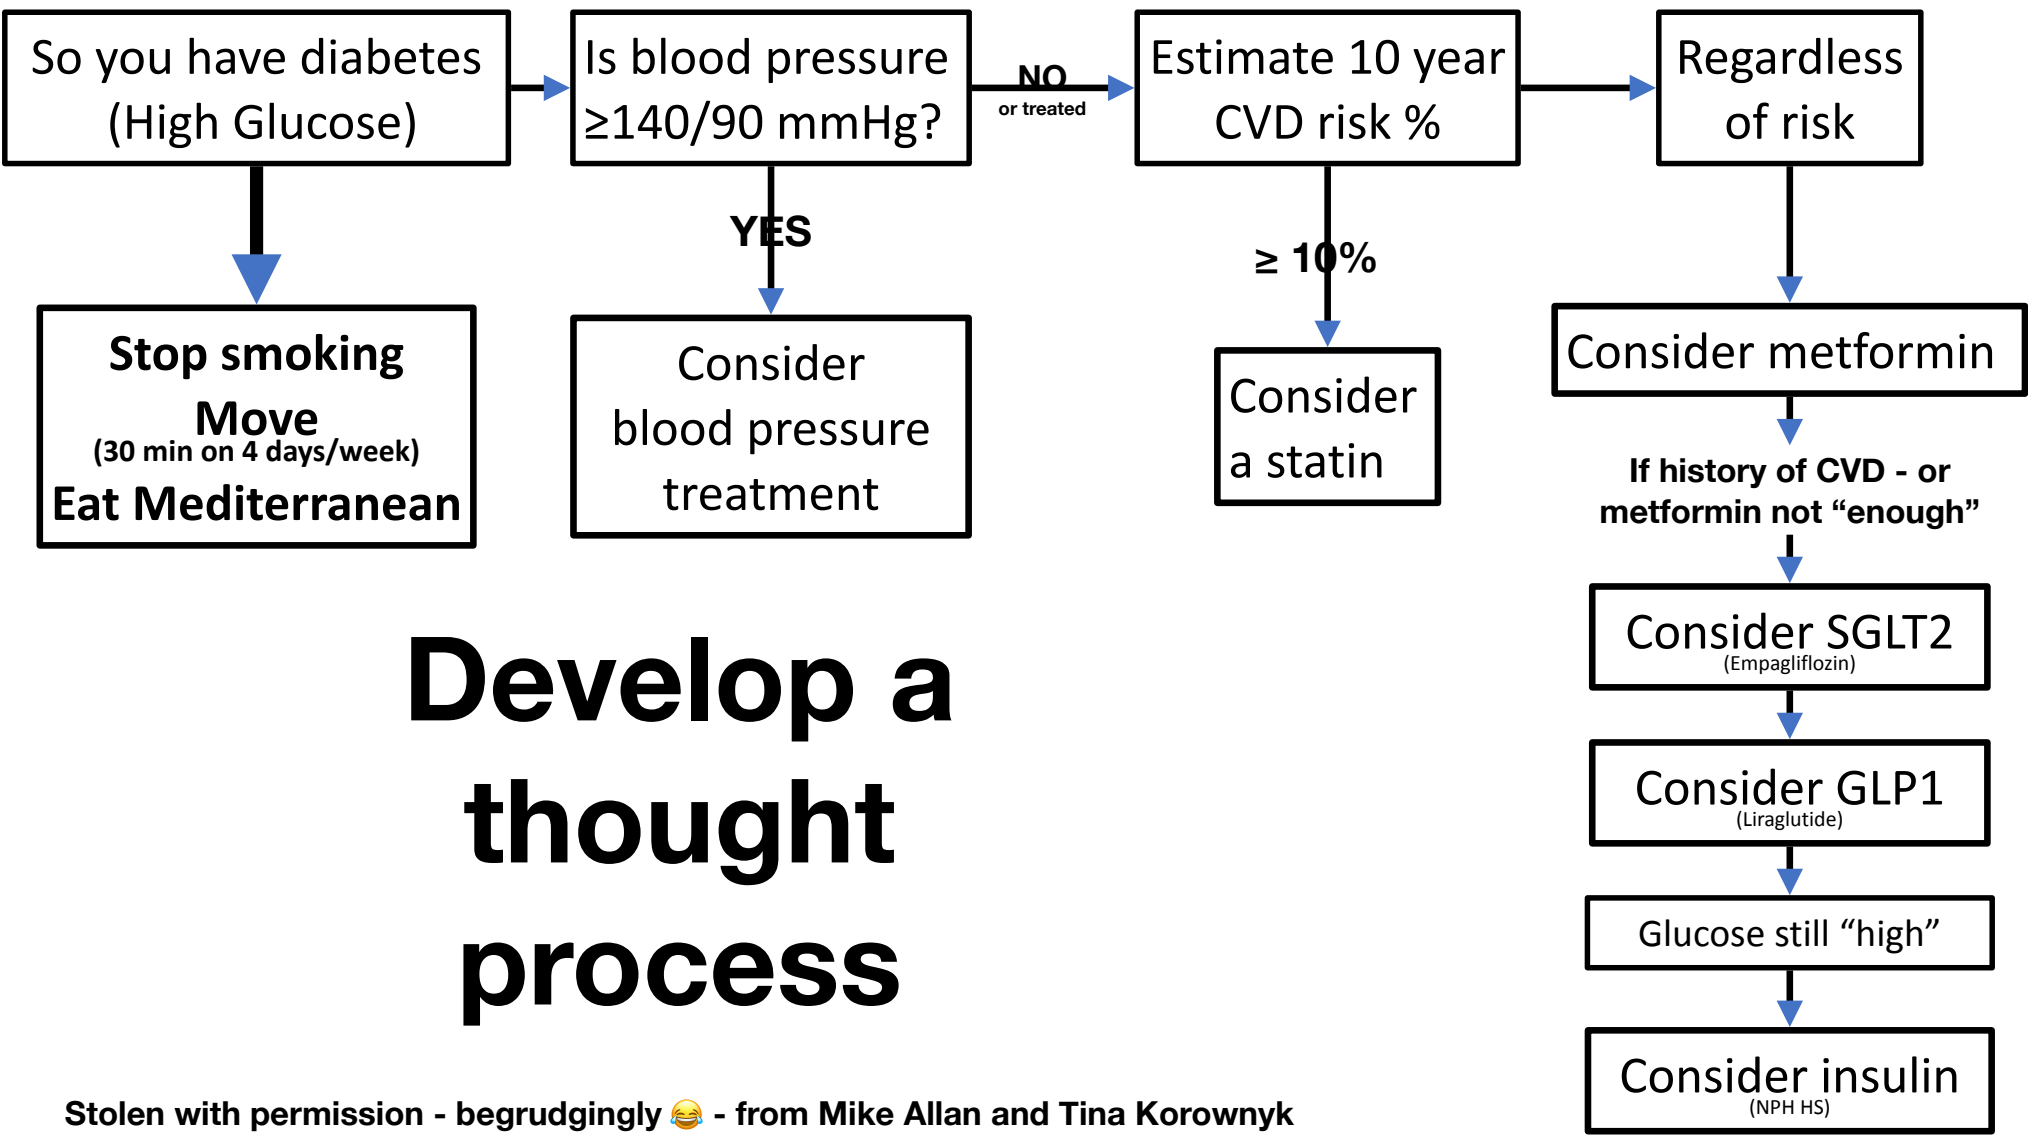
So you have diabetes (High Glucose)

Is blood pressure ≥140/90 mmHg?

NO
or treated

Estimate 10 year CVD risk %

Regardless of risk

Stop smoking
Move
(30 min on 4 days/week)
Eat Mediterranean

YES

Consider blood pressure treatment

≥ 10%

Consider a statin

Consider metformin

If history of CVD - or metformin not "enough"

Consider SGLT2
(Empagliflozin)

Consider GLP1
(Liraglutide)

Glucose still "high"

Consider insulin
(NPH HS)

Develop a thought process

Stolen with permission - begrudgingly 😂 - from Mike Allan and Tina Korownyk